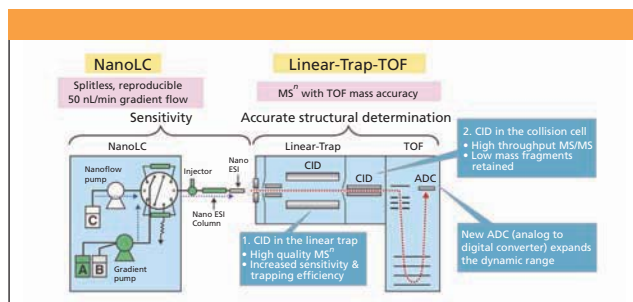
NanoLC

Splitless, reproducible 50 nL/min gradient flow

Sensitivity

Linear-Trap-TOF

MS$^n$ with TOF mass accuracy

Accurate structural determination

NanoLC

Linear-Trap

TOF

Nanoflow pump

C

Injector

Nano ESI

Nano ESI Column

A B

Gradient pump

CID

CID

ADC

2. CID in the collision cell
• High throughput MS/MS
• Low mass fragments retained

1. CID in the linear trap
• High quality MS$^n$
• Increased sensitivity & trapping efficiency

New ADC (analog to digital converter) expands the dynamic range